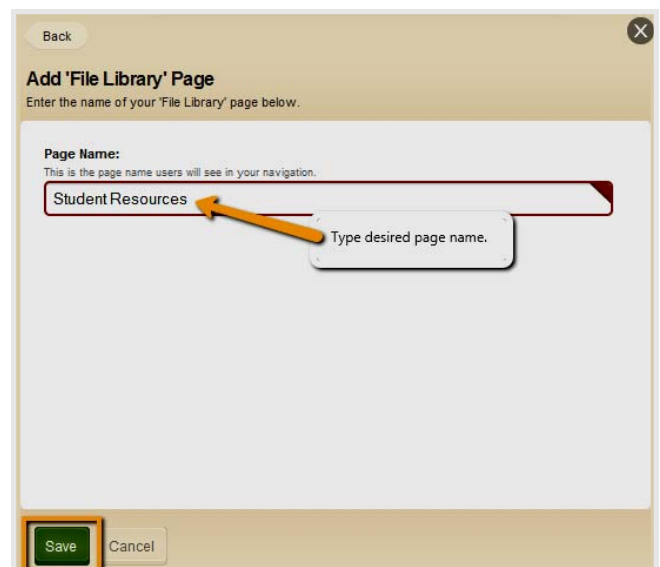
Back

Add 'File Library' Page
Enter the name of your 'File Library' page below.

Page Name:
This is the page name users will see in your navigation.

Student Resources

Type desired page name.

Save
Cancel